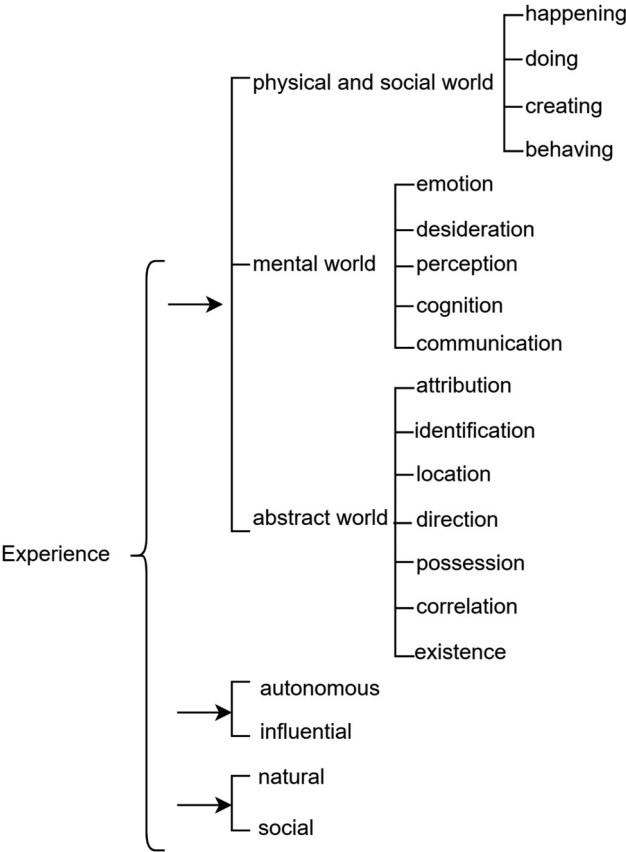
Experience

physical and social world
happening
doing
creating
behaving

mental world
emotion
desideration
perception
cognition
communication

abstract world
attribution
identification
location
direction
possession
correlation
existence

autonomous
influential

natural
social